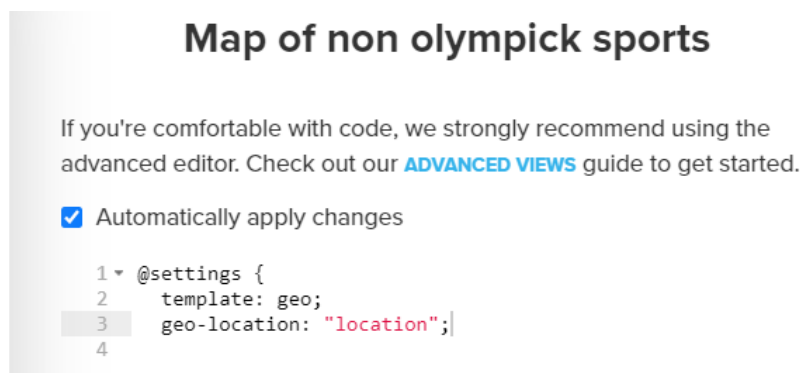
Map of non olympick sports

If you're comfortable with code, we strongly recommend using the advanced editor. Check out our ADVANCED VIEWS guide to get started.

Automatically apply changes

1 @settings {
2 template: geo;
3 geo-location: "location";
4